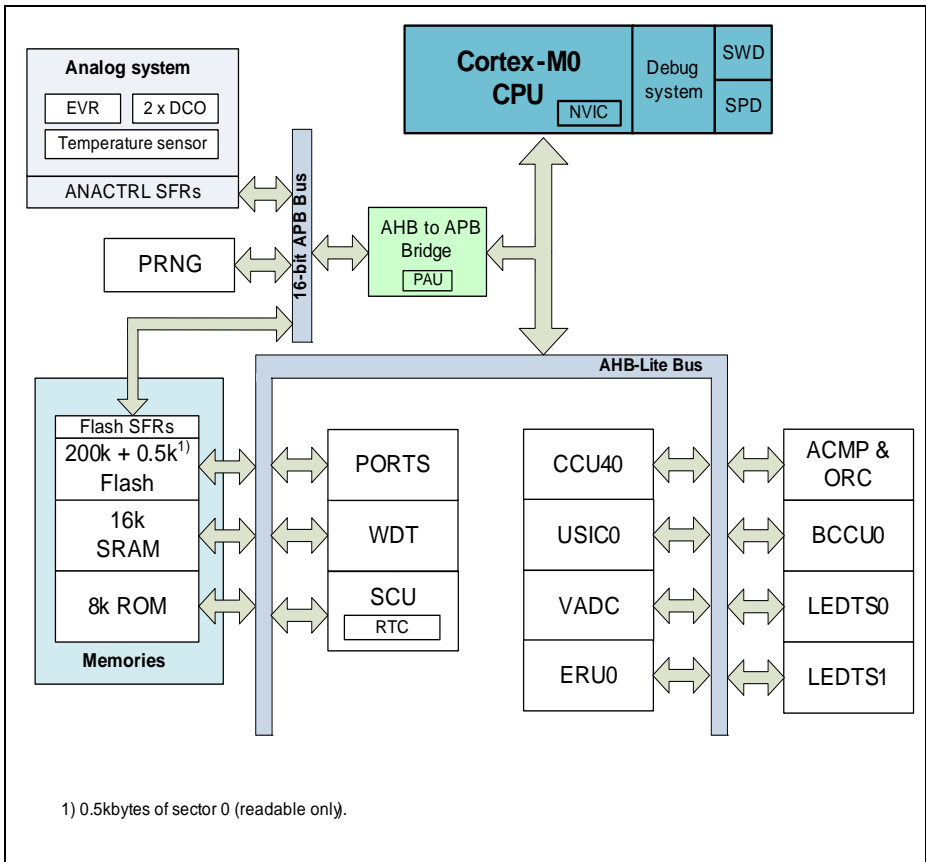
Analog system

EVR

2 x DCO

Temperature sensor

ANACTRL SFRs

16-bit APB Bus

PRNG

AHB to APB Bridge

PAU

Cortex-M0 CPU

NVIC

Debug system

SWD

SPD

AHB-Lite Bus

Flash SFRs

200k + 0.5k$^{1)}$ Flash

16k SRAM

8k ROM

Memories

PORTS

WDT

SCU

RTC

CCU40

USIC0

VADC

ERU0

ACMP & ORC

BCCU0

LEDTS0

LEDTS1

1) 0.5kbytes of sector 0 (readable only).